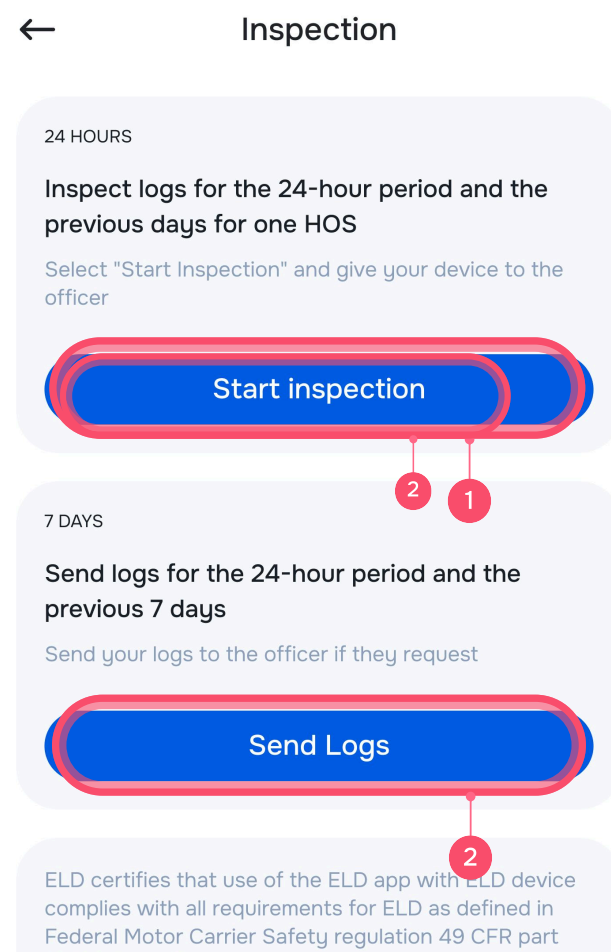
Inspection

24 HOURS

Inspect logs for the 24-hour period and the previous days for one HOS

Select "Start Inspection" and give your device to the officer

Start inspection

2 1

7 DAYS

Send logs for the 24-hour period and the previous 7 days

Send your logs to the officer if they request

Send Logs

2

ELD certifies that use of the ELD app with ELD device complies with all requirements for ELD as defined in Federal Motor Carrier Safety regulation 49 CFR part